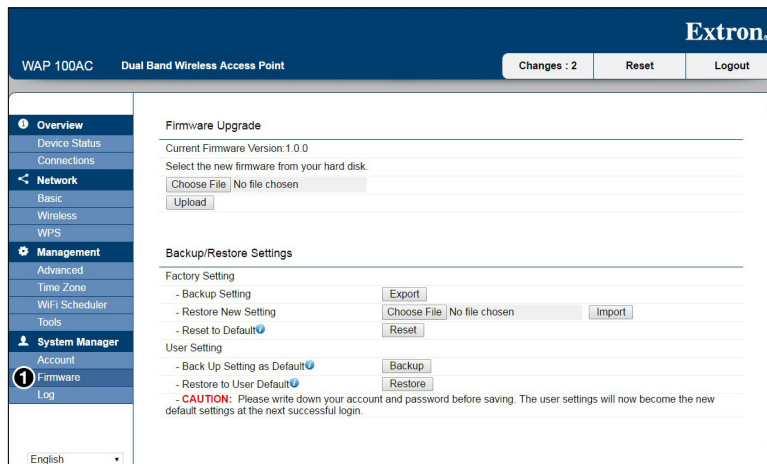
Extron.

WAP 100AC Dual Band Wireless Access Point

Changes : 2 Reset Logout

Overview
Device Status
Connections
Network
Basic
Wireless
WPS
Management
Advanced
Time Zone
WiFi Scheduler
Tools
System Manager
Account
1 Firmware
Log

English

Firmware Upgrade

Current Firmware Version:1.0.0
Select the new firmware from your hard disk.
Choose File No file chosen
Upload

Backup/Restore Settings

Factory Setting
- Backup Setting Export
- Restore New Setting Choose File No file chosen Import
- Reset to Default Reset
User Setting
- Back Up Setting as Default Backup
- Restore to User Default Restore
- CAUTION: Please write down your account and password before saving. The user settings will now become the new default settings at the next successful login.